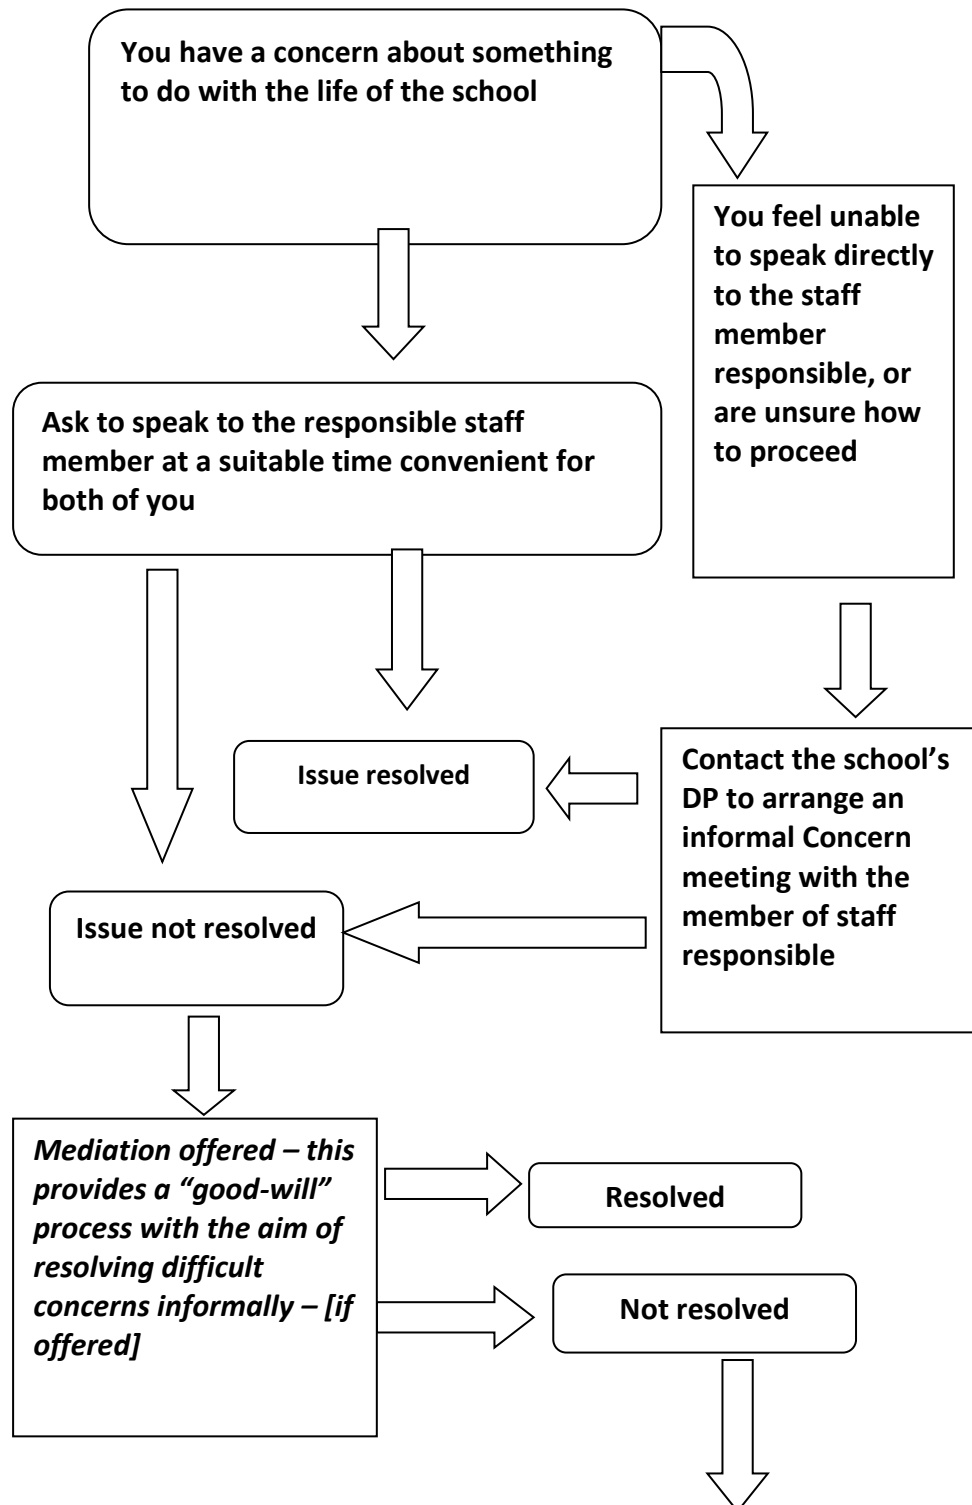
You have a concern about something to do with the life of the school

You feel unable to speak directly to the staff member responsible, or are unsure how to proceed

Ask to speak to the responsible staff member at a suitable time convenient for both of you

Contact the school's DP to arrange an informal Concern meeting with the member of staff responsible

Issue resolved

Issue not resolved

*Mediation offered – this provides a "good-will" process with the aim of resolving difficult concerns informally – [if offered]*

Resolved

Not resolved